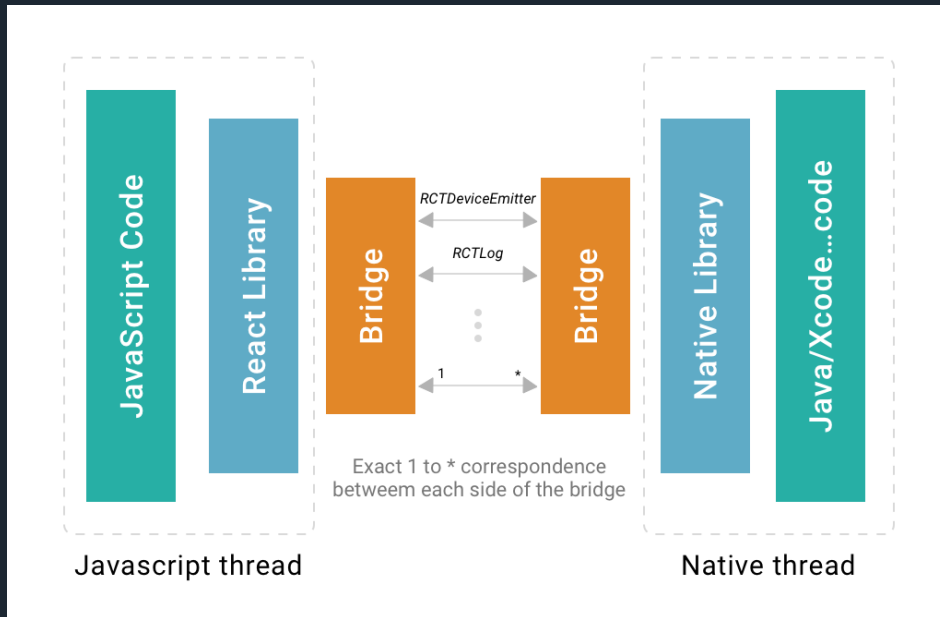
JavaScript Code

React Library

Bridge

RCTDeviceEmitter

RCTLog

1

*

Bridge

Native Library

Java/Xcode...code

Exact 1 to * correspondence betweem each side of the bridge

Javascript thread

Native thread